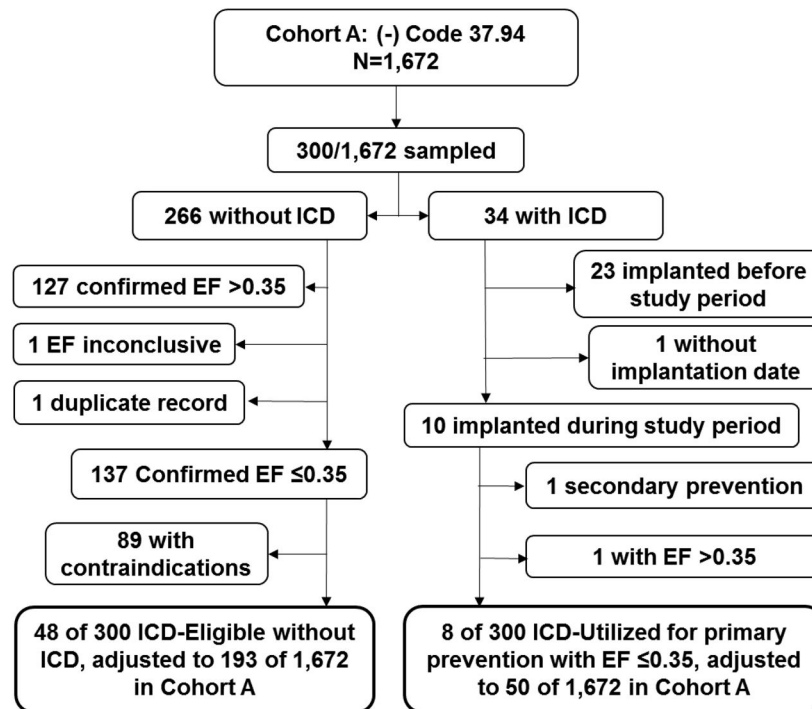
Cohort A: (-) Code 37.94
N=1,672

300/1,672 sampled

266 without ICD

34 with ICD

127 confirmed EF >0.35

1 EF inconclusive

1 duplicate record

137 Confirmed EF ≤0.35

89 with contraindications

48 of 300 ICD-Eligible without ICD, adjusted to 193 of 1,672 in Cohort A

23 implanted before study period

1 without implantation date

10 implanted during study period

1 secondary prevention

1 with EF >0.35

8 of 300 ICD-Utilized for primary prevention with EF ≤0.35, adjusted to 50 of 1,672 in Cohort A